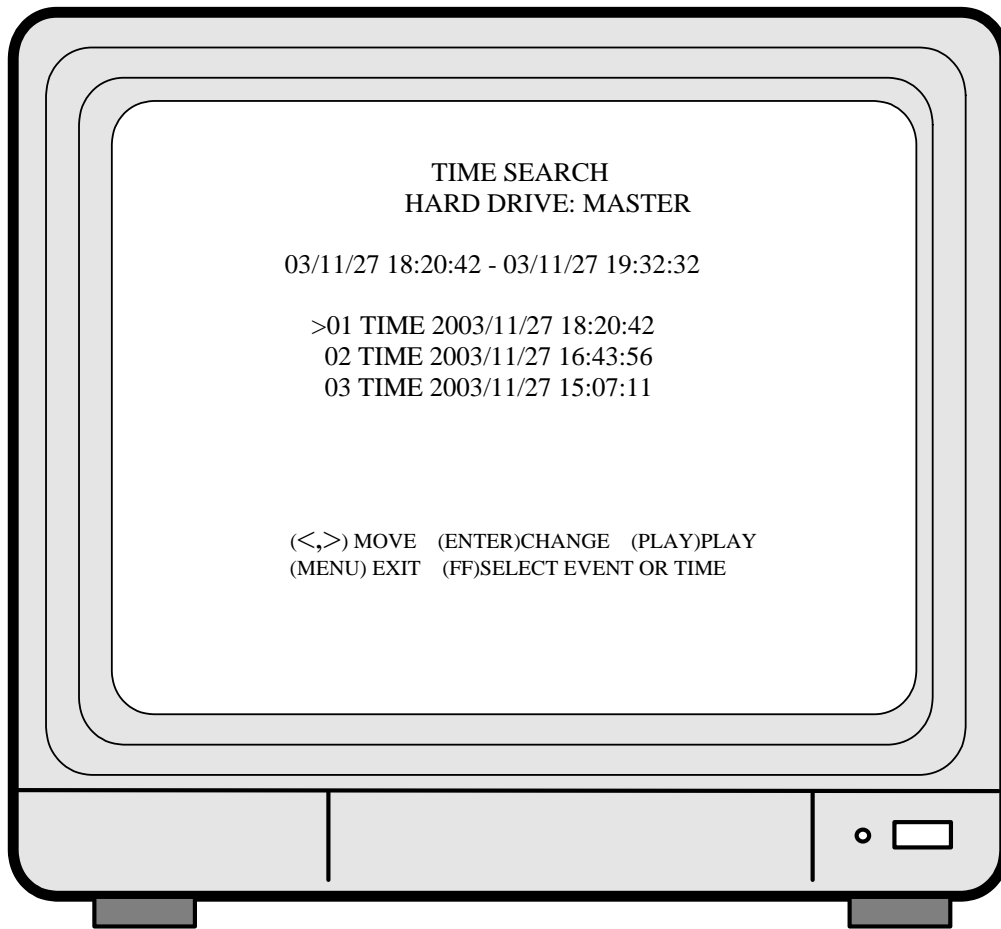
TIME SEARCH
HARD DRIVE: MASTER

03/11/27 18:20:42 - 03/11/27 19:32:32

>01 TIME 2003/11/27 18:20:42
02 TIME 2003/11/27 16:43:56
03 TIME 2003/11/27 15:07:11

(<,>) MOVE (ENTER)CHANGE (PLAY)PLAY
(MENU) EXIT (FF)SELECT EVENT OR TIME